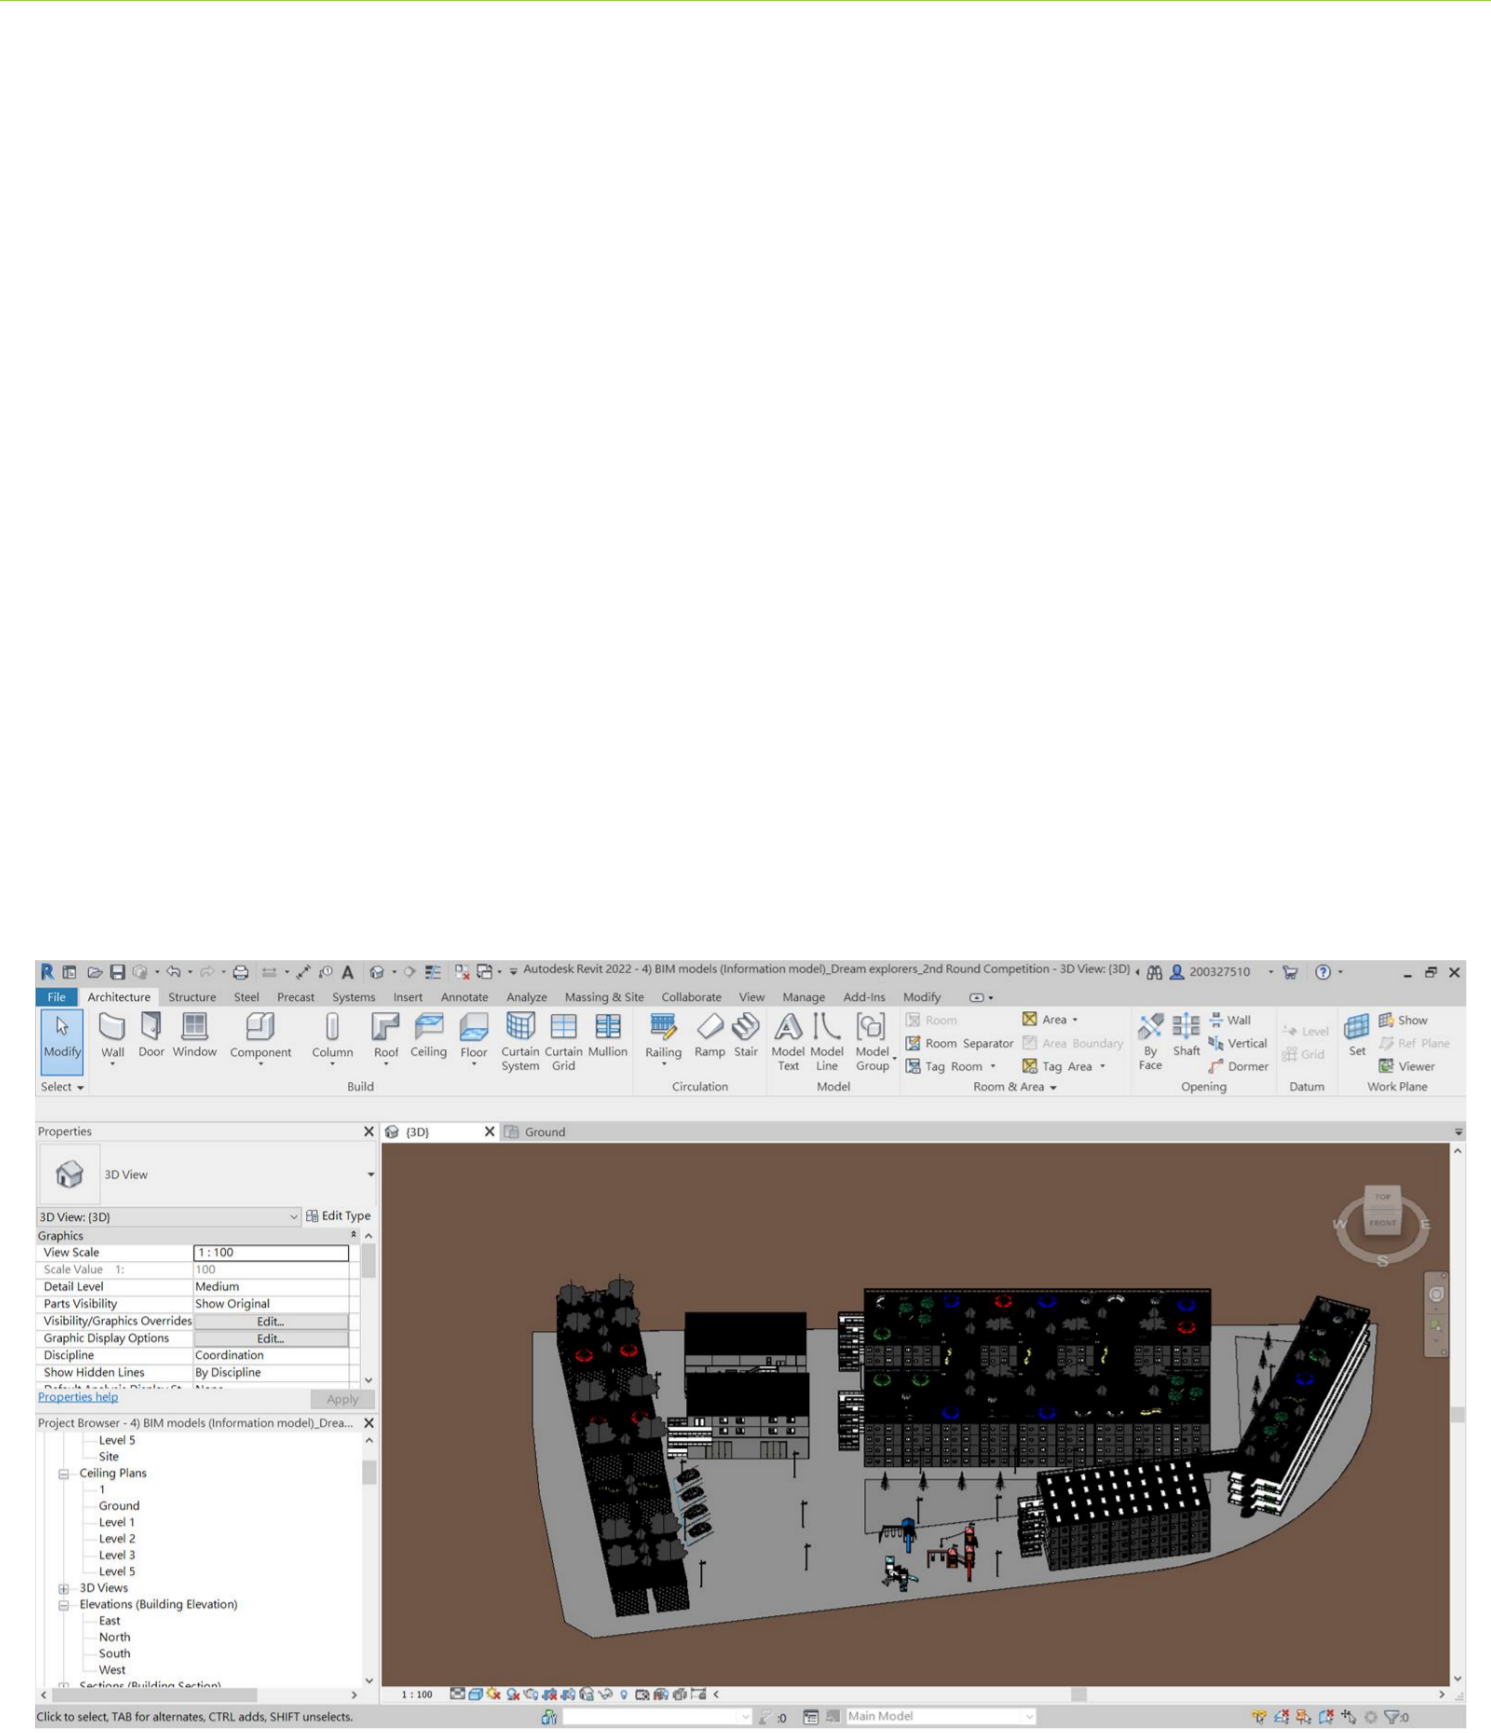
Autodesk Revit 2022 - 4) BIM models (Information model)_Dream explorers_2nd Round Competition - 3D View: {3D}   200327510

File   Architecture   Structure   Steel   Precast   Systems   Insert   Annotate   Analyze   Massing & Site   Collaborate   View   Manage   Add-Ins   Modify

Modify   Wall   Door   Window   Component   Column   Roof   Ceiling   Floor   Curtain System   Curtain Grid   Mullion   Railing   Ramp   Stair   Model Text   Model Line   Model Group   Room   Room Separator   Tag Room   Area   Area Boundary   Tag Area   By Face   Shaft   Wall   Vertical   Dormer   Level   Grid   Set   Show   Ref Plane   Viewer

Select   Build   Circulation   Model   Room & Area   Opening   Datum   Work Plane

Properties

3D View

3D View: {3D}   Edit Type

Graphics

| | |
|---|---|
| View Scale | 1 : 100 |
| Scale Value 1: | 100 |
| Detail Level | Medium |
| Parts Visibility | Show Original |
| Visibility/Graphics Overrides | Edit... |
| Graphic Display Options | Edit... |
| Discipline | Coordination |
| Show Hidden Lines | By Discipline |

Properties help   Apply

Project Browser - 4) BIM models (Information model)_Drea...

Level 5
Site
Ceiling Plans
1
Ground
Level 1
Level 2
Level 3
Level 5
3D Views
Elevations (Building Elevation)
East
North
South
West
Sections (Building Section)

{3D}   Ground

TOP   FRONT   W   E   S

1 : 100

Click to select, TAB for alternates, CTRL adds, SHIFT unselects.   :0   Main Model   :0